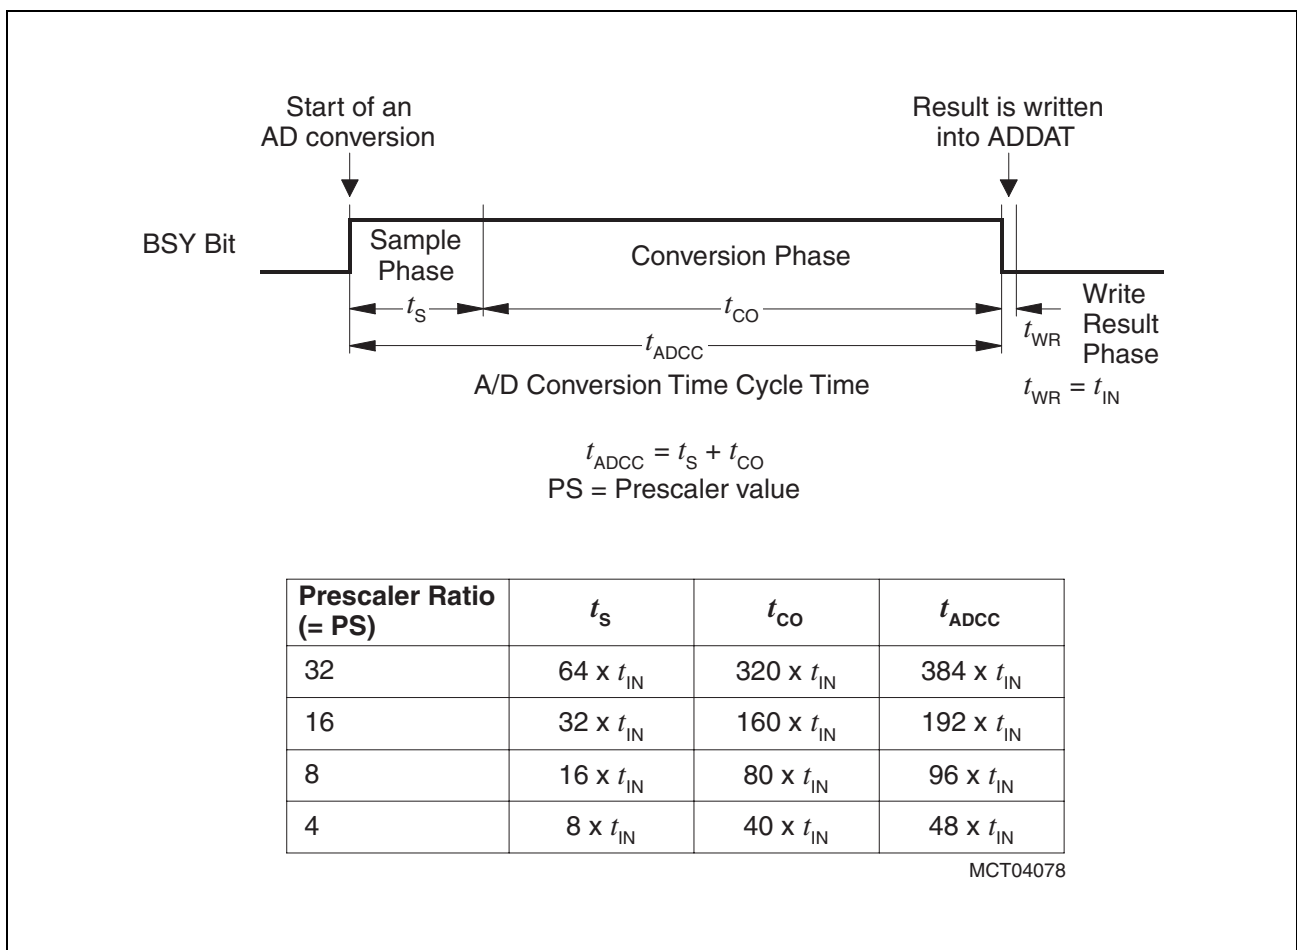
Start of an AD conversion

Result is written into ADDAT

BSY Bit

Sample Phase

Conversion Phase

$t_S$

$t_{CO}$

$t_{WR}$

Write Result Phase

$t_{ADCC}$

A/D Conversion Time Cycle Time

$t_{WR} = t_{IN}$

$t_{ADCC} = t_S + t_{CO}$
PS = Prescaler value

| Prescaler Ratio (= PS) | $t_S$ | $t_{CO}$ | $t_{ADCC}$ |
|---|---|---|---|
| 32 | 64 x $t_{IN}$ | 320 x $t_{IN}$ | 384 x $t_{IN}$ |
| 16 | 32 x $t_{IN}$ | 160 x $t_{IN}$ | 192 x $t_{IN}$ |
| 8 | 16 x $t_{IN}$ | 80 x $t_{IN}$ | 96 x $t_{IN}$ |
| 4 | 8 x $t_{IN}$ | 40 x $t_{IN}$ | 48 x $t_{IN}$ |

MCT04078